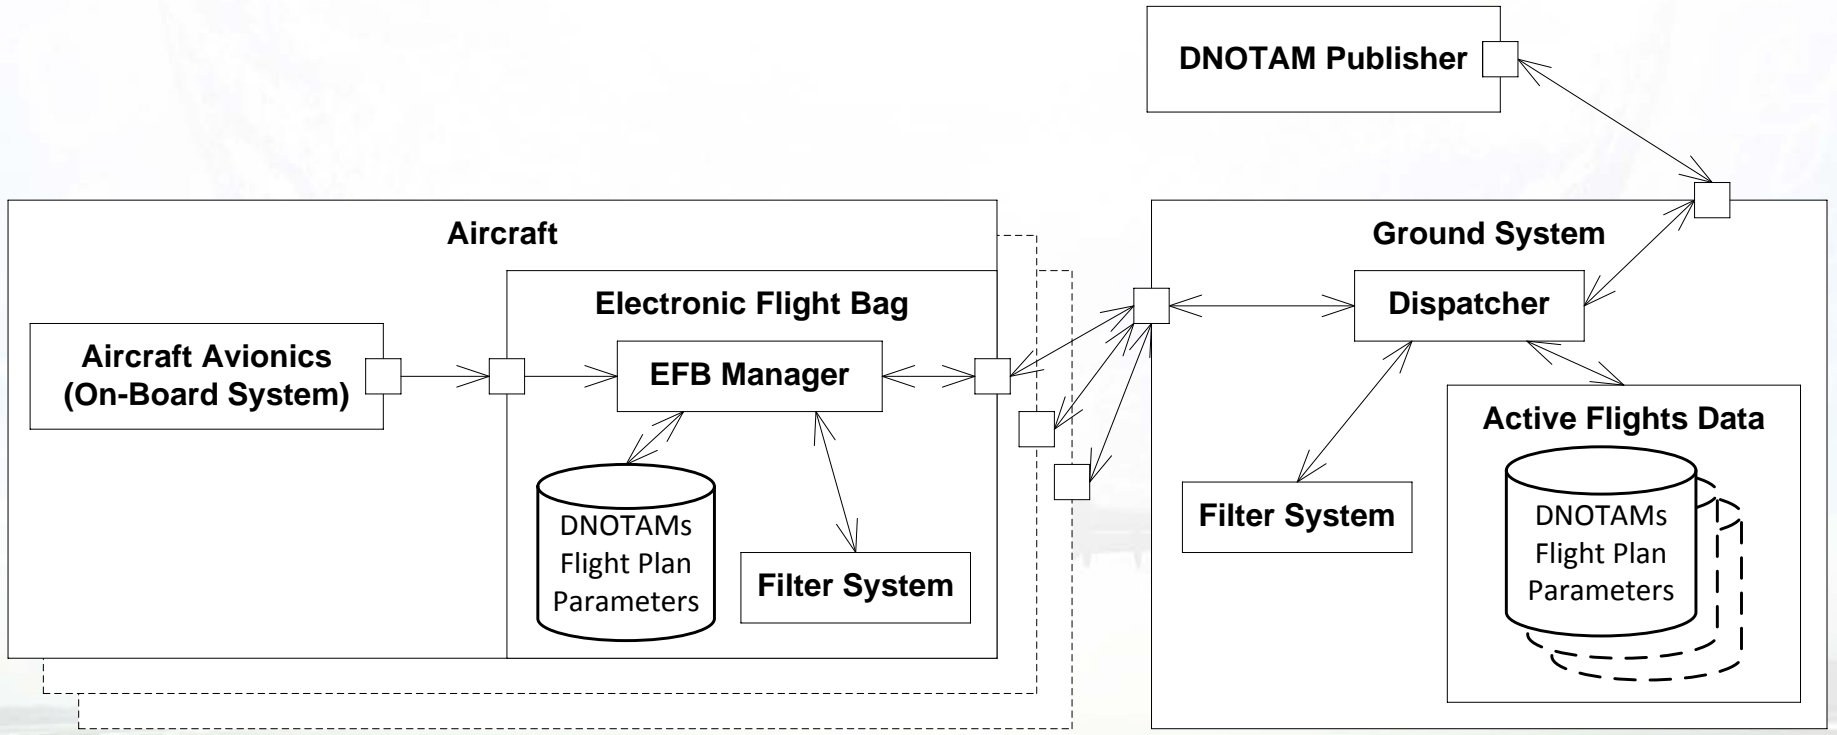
DNOTAM Publisher

Aircraft

Electronic Flight Bag

Aircraft Avionics (On-Board System)

EFB Manager

DNOTAMs Flight Plan Parameters

Filter System

Ground System

Dispatcher

Filter System

Active Flights Data

DNOTAMs Flight Plan Parameters